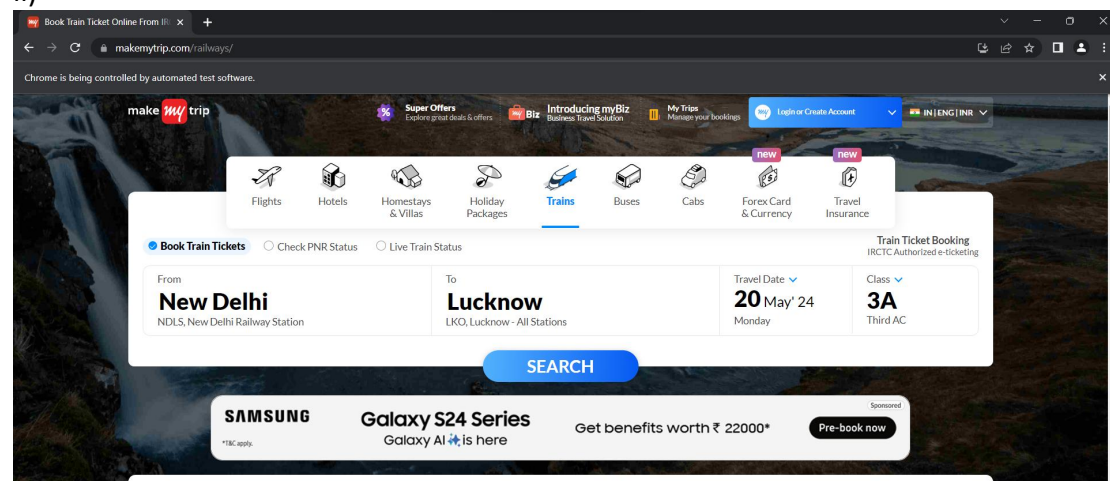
Book Train Ticket Online From IR

makemytrip.com/railways/

Chrome is being controlled by automated test software.

make my trip

Super Offers
Explore great deals & offers

Biz Introducing myBiz
Business Travel Solution

My Trips
Manage your bookings

Login or Create Account

IN | ENG | INR

Flights
Hotels
Homestays & Villas
Holiday Packages
Trains
Buses
Cabs
new
Forex Card & Currency
new
Travel Insurance

Book Train Tickets
Check PNR Status
Live Train Status

Train Ticket Booking
IRCTC Authorized e-ticketing

From
New Delhi
NDLS, New Delhi Railway Station

To
Lucknow
LKO, Lucknow - All Stations

Travel Date
20 May' 24
Monday

Class
3A
Third AC

SEARCH

SAMSUNG
*T&C apply.
Galaxy S24 Series
Galaxy AI is here
Get benefits worth ₹ 22000*
Sponsored
Pre-book now